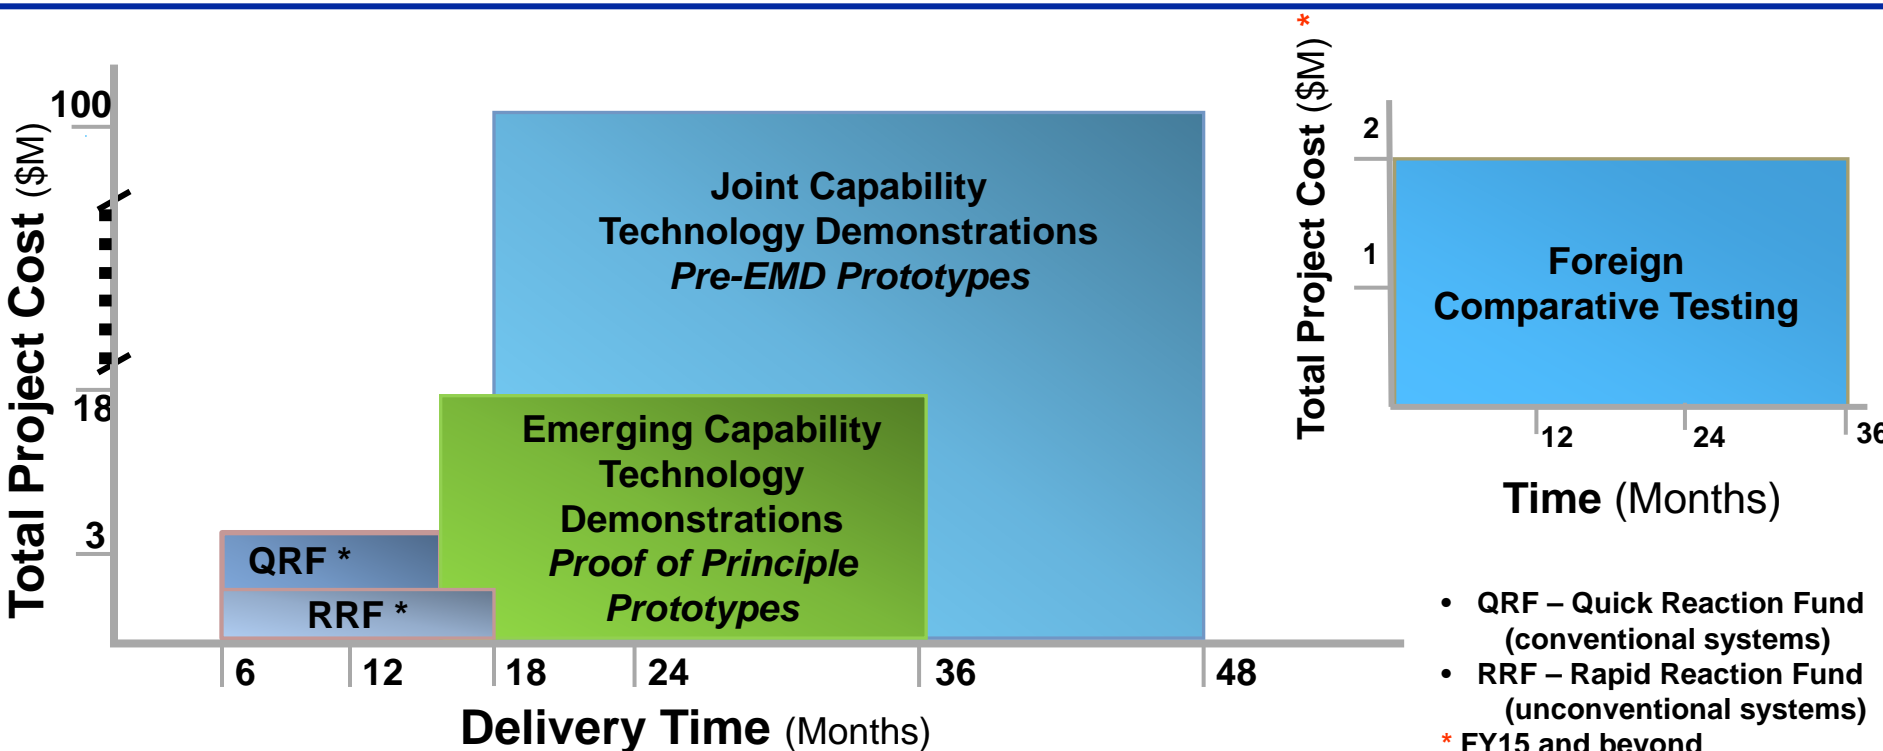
Total Project Cost ($M)

100

18

3

Joint Capability Technology Demonstrations
*Pre-EMD Prototypes*

Emerging Capability Technology Demonstrations
*Proof of Principle Prototypes*

QRF *

RRF *

6 12 18 24 36 48

Delivery Time (Months)

Total Project Cost ($M) *

2

1

Foreign Comparative Testing

12 24 36

Time (Months)

• QRF – Quick Reaction Fund (conventional systems)
• RRF – Rapid Reaction Fund (unconventional systems)
* FY15 and beyond